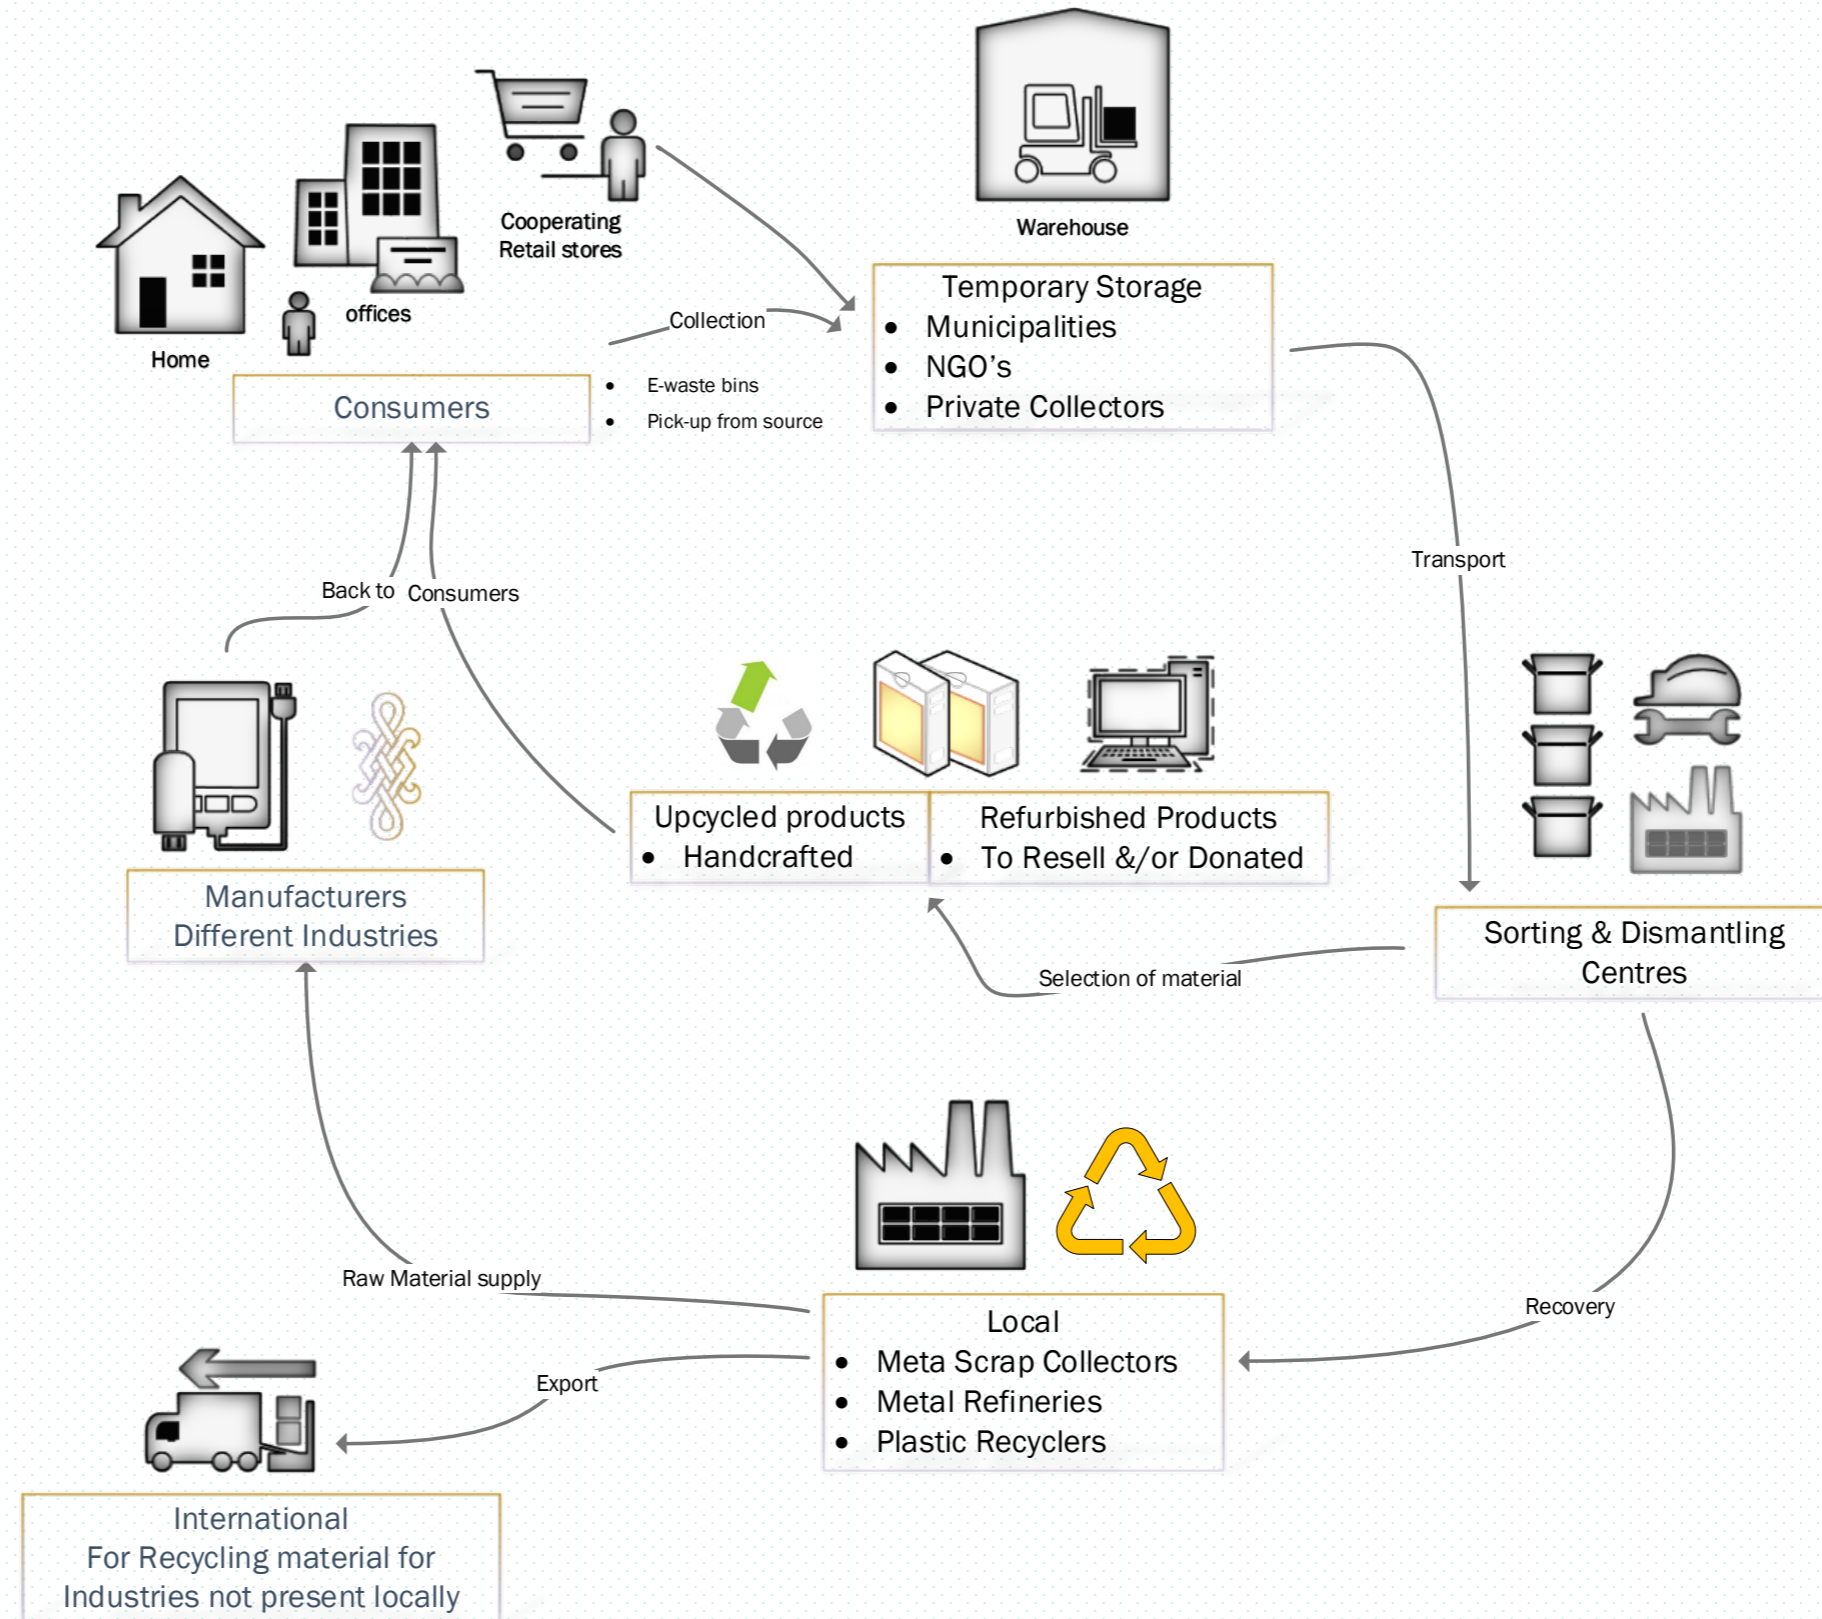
Cooperating Retail stores

Warehouse

Home

offices

Collection

Temporary Storage
• Municipalities
• NGO's
• Private Collectors

Consumers

• E-waste bins
• Pick-up from source

Transport

Back to Consumers

Upcycled products
• Handcrafted

Refurbished Products
• To Resell &/or Donated

Manufacturers
Different Industries

Sorting & Dismantling Centres

Selection of material

Raw Material supply

Recovery

Local
• Meta Scrap Collectors
• Metal Refineries
• Plastic Recyclers

Export

International
For Recycling material for Industries not present locally